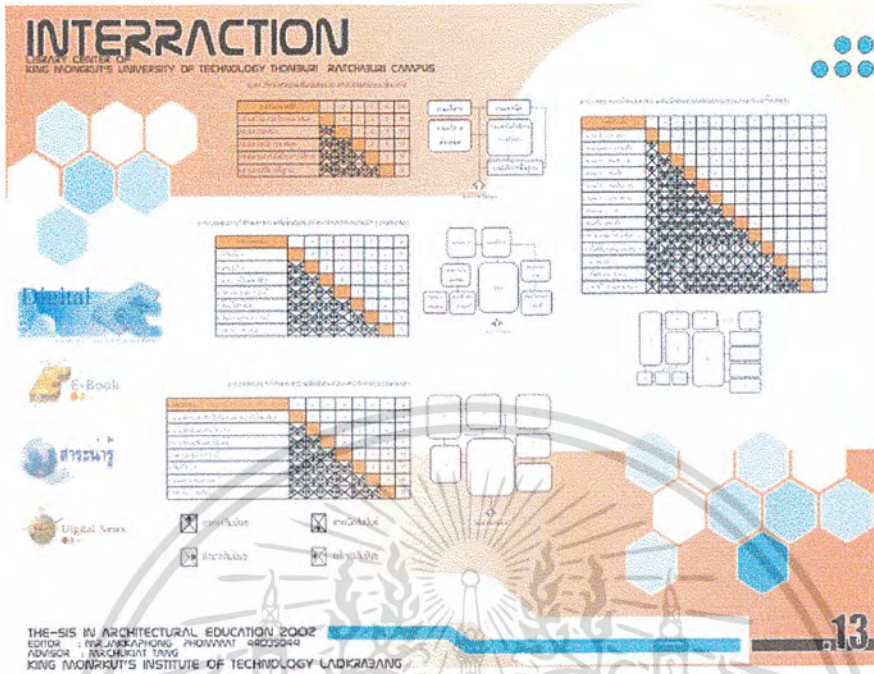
INTERRACTION
LIBRARY CENTER OF
KING MONGKUT'S UNIVERSITY OF TECHNOLOGY THONBURI RATCHABURI CAMPUS

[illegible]

Digital

E-Book

สาระน่ารู้

Digital News

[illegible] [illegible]
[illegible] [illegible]

THE-SIS IN ARCHITECTURAL EDUCATION 2002
EDITOR : MR.JAKKAPHONG PHONMAT 94020044
ADVISOR : MR.CHUKIAT TANG
KING MONGKUT'S INSTITUTE OF TECHNOLOGY LADKRABANG

13